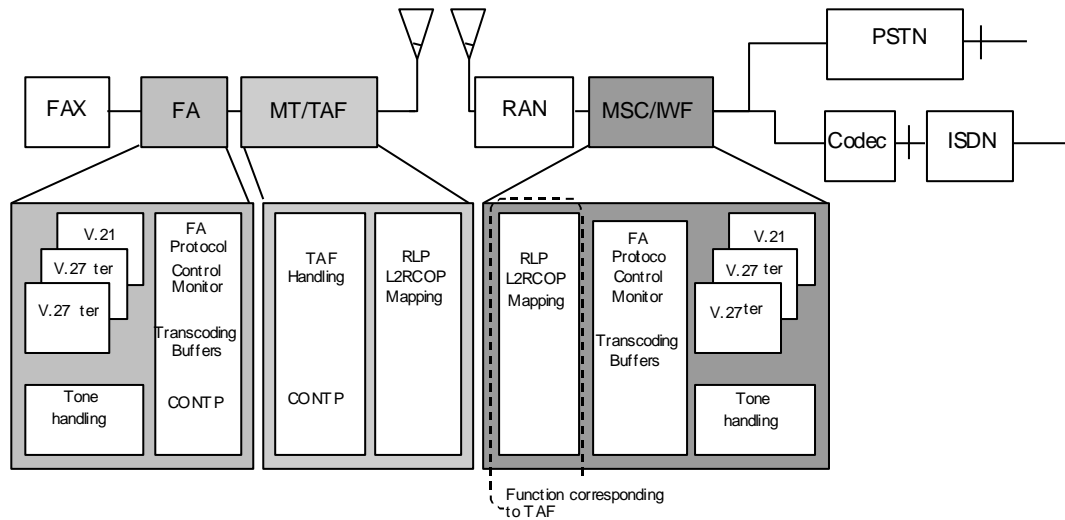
PSTN

FAX

FA

MT/TAF

RAN

MSC/IWF

Codec

ISDN

V.21

V.27 ter

V.27 ter

Tone handling

FA Protocol Control Monitor

Transcoding Buffers

CONTP

TAF Handling

CONTP

RLP L2RCOP Mapping

RLP L2RCOP Mapping

FA Protoco Control Monitor

Transcoding Buffers

V.21

V.27 ter

V.27ter

Tone handling

Function corresponding to TAF